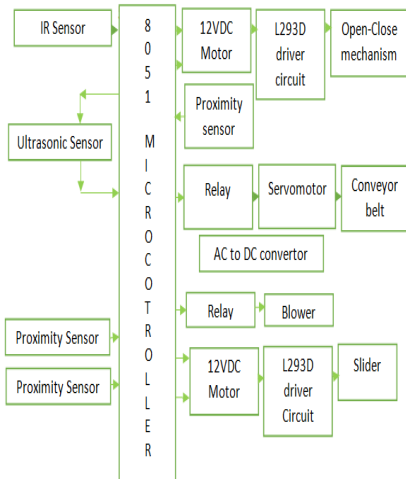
IR Sensor

8051 MICROCOTROLLER

12VDC Motor

L293D driver circuit

Open-Close mechanism

Proximity sensor

Ultrasonic Sensor

Relay

Servomotor

Conveyor belt

AC to DC convertor

Relay

Blower

Proximity Sensor

Proximity Sensor

12VDC Motor

L293D driver Circuit

Slider